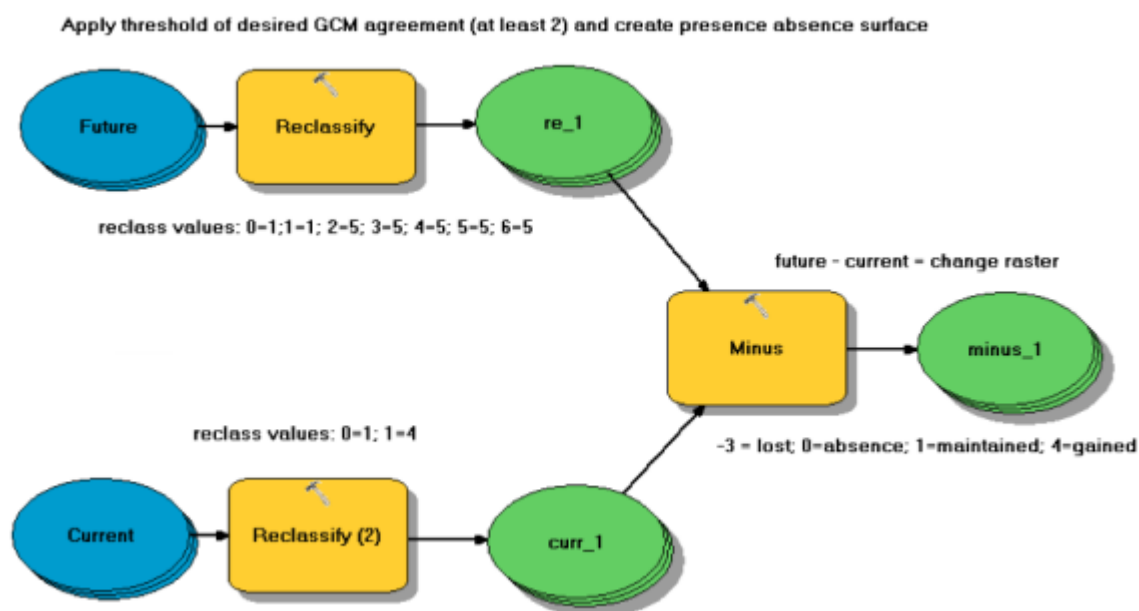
Apply threshold of desired GCM agreement (at least 2) and create presence absence surface

Future

Reclassify

re_1

reclass values: 0=1;1=1; 2=5; 3=5; 4=5; 5=5; 6=5

future - current = change raster

Minus

minus_1

reclass values: 0=1; 1=4

-3 = lost; 0=absence; 1=maintained; 4=gained

Current

Reclassify (2)

curr_1